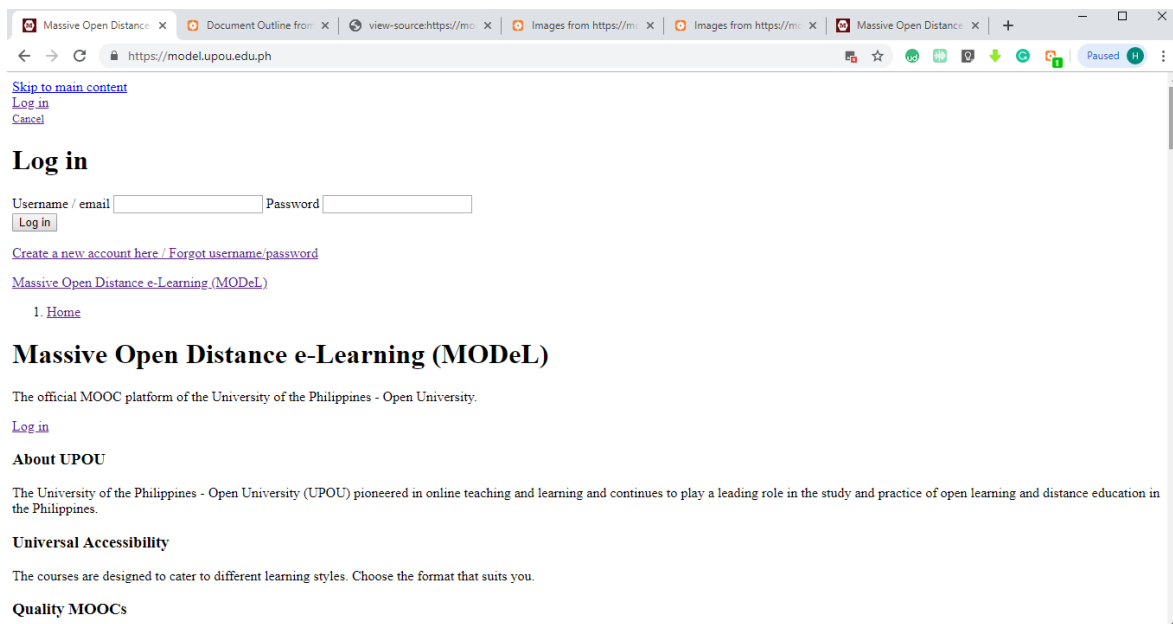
Massive Open Distance ×
Document Outline from ×
view-source:https://mo ×
Images from https://mo ×
Images from https://mo ×
Massive Open Distance ×
+

https://model.upou.edu.ph

Paused H

Skip to main content
Log in
Cancel

# Log in

Username / email Password
Log in

Create a new account here / Forgot username/password

Massive Open Distance e-Learning (MODeL)

1. Home

# Massive Open Distance e-Learning (MODeL)

The official MOOC platform of the University of the Philippines - Open University.

Log in

About UPOU

The University of the Philippines - Open University (UPOU) pioneered in online teaching and learning and continues to play a leading role in the study and practice of open learning and distance education in the Philippines.

Universal Accessibility

The courses are designed to cater to different learning styles. Choose the format that suits you.

Quality MOOCs